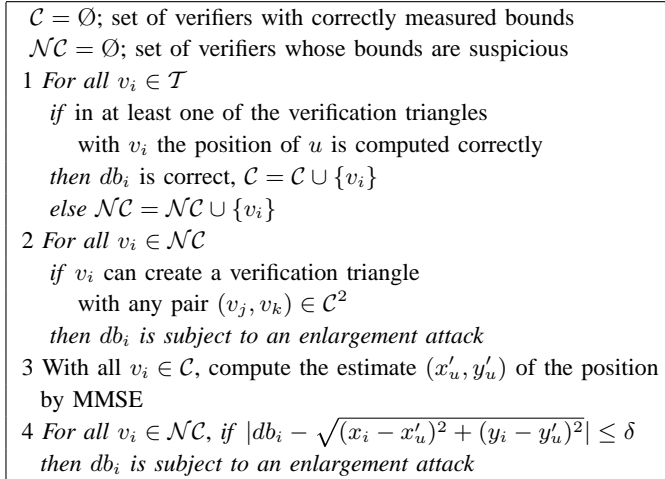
$\mathcal{C} = \emptyset$; set of verifiers with correctly measured bounds
$\mathcal{NC} = \emptyset$; set of verifiers whose bounds are suspicious
1 *For all* $v_i \in \mathcal{T}$
*if* in at least one of the verification triangles with $v_i$ the position of $u$ is computed correctly
*then* $db_i$ is correct, $\mathcal{C} = \mathcal{C} \cup \{v_i\}$
*else* $\mathcal{NC} = \mathcal{NC} \cup \{v_i\}$
2 *For all* $v_i \in \mathcal{NC}$
*if* $v_i$ can create a verification triangle with any pair $(v_j, v_k) \in \mathcal{C}^2$
*then* $db_i$ *is subject to an enlargement attack*
3 With all $v_i \in \mathcal{C}$, compute the estimate $(x'_u, y'_u)$ of the position by MMSE
4 *For all* $v_i \in \mathcal{NC}$, *if* $|db_i - \sqrt{(x_i - x'_u)^2 + (y_i - y'_u)^2}| \leq \delta$
*then* $db_i$ *is subject to an enlargement attack*